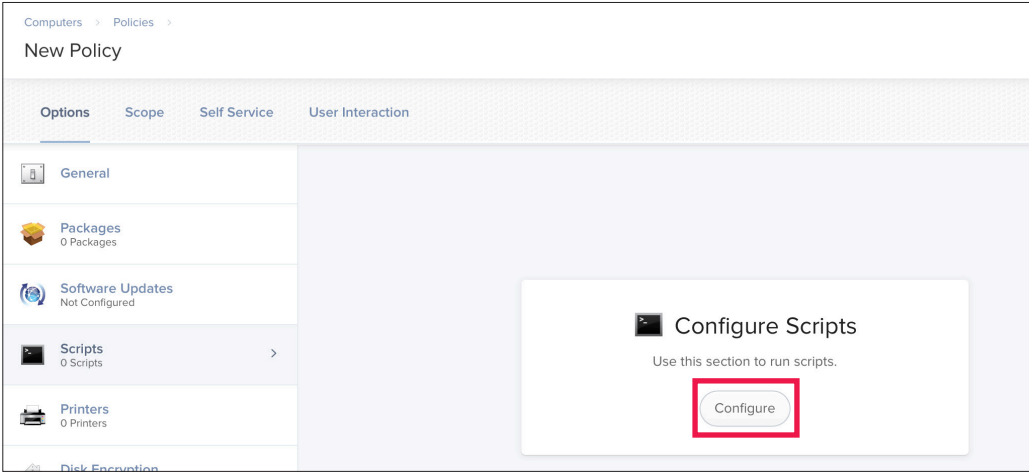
Computers > Policies >

New Policy

Options Scope Self Service User Interaction

General

Packages
0 Packages

Software Updates
Not Configured

Scripts
0 Scripts
>

Printers
0 Printers

Disk Encryption

Configure Scripts

Use this section to run scripts.

Configure